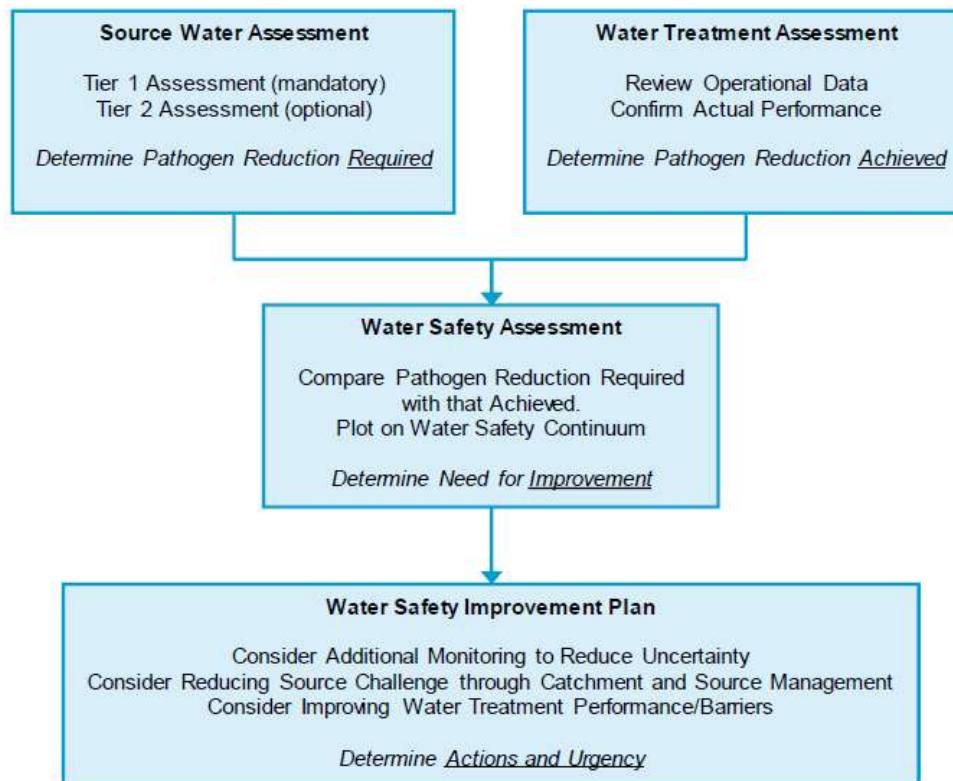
Source Water Assessment

Tier 1 Assessment (mandatory)
Tier 2 Assessment (optional)

Determine Pathogen Reduction Required

Water Treatment Assessment

Review Operational Data
Confirm Actual Performance

Determine Pathogen Reduction Achieved

Water Safety Assessment

Compare Pathogen Reduction Required with that Achieved.
Plot on Water Safety Continuum

Determine Need for Improvement

Water Safety Improvement Plan

Consider Additional Monitoring to Reduce Uncertainty
Consider Reducing Source Challenge through Catchment and Source Management
Consider Improving Water Treatment Performance/Barriers

Determine Actions and Urgency